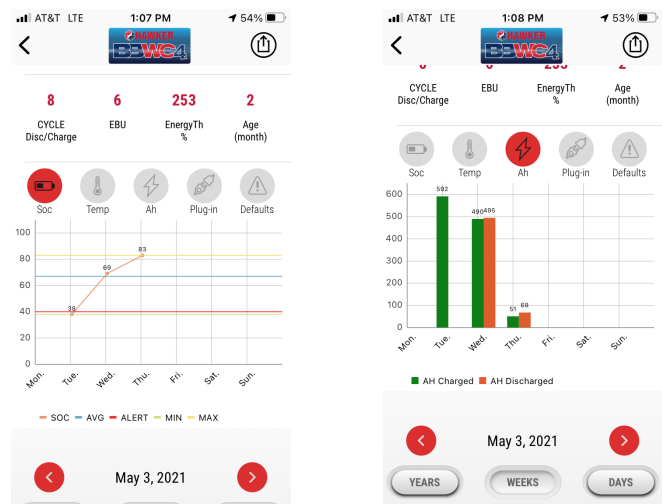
AT&T LTE 1:07 PM 54%

HAWKER BBWC4

8 CYCLE Disc/Charge

6 EBU

253 EnergyTh %

2 Age (month)

Soc Temp Ah Plug-in Defaults

100
80
60
40
20
0

38
69
83

Mon. Tue. Wed. Thu. Fri. Sat. Sun.

SOC AVG ALERT MIN MAX

May 3, 2021

AT&T LTE 1:08 PM 53%

HAWKER BBWC4

8 CYCLE Disc/Charge

6 EBU

253 EnergyTh %

2 Age (month)

Soc Temp Ah Plug-in Defaults

600
500
400
300
200
100
0

592
490 495
51 68

Mon. Tue. Wed. Thu. Fri. Sat. Sun.

AH Charged AH Discharged

May 3, 2021

YEARS WEEKS DAYS